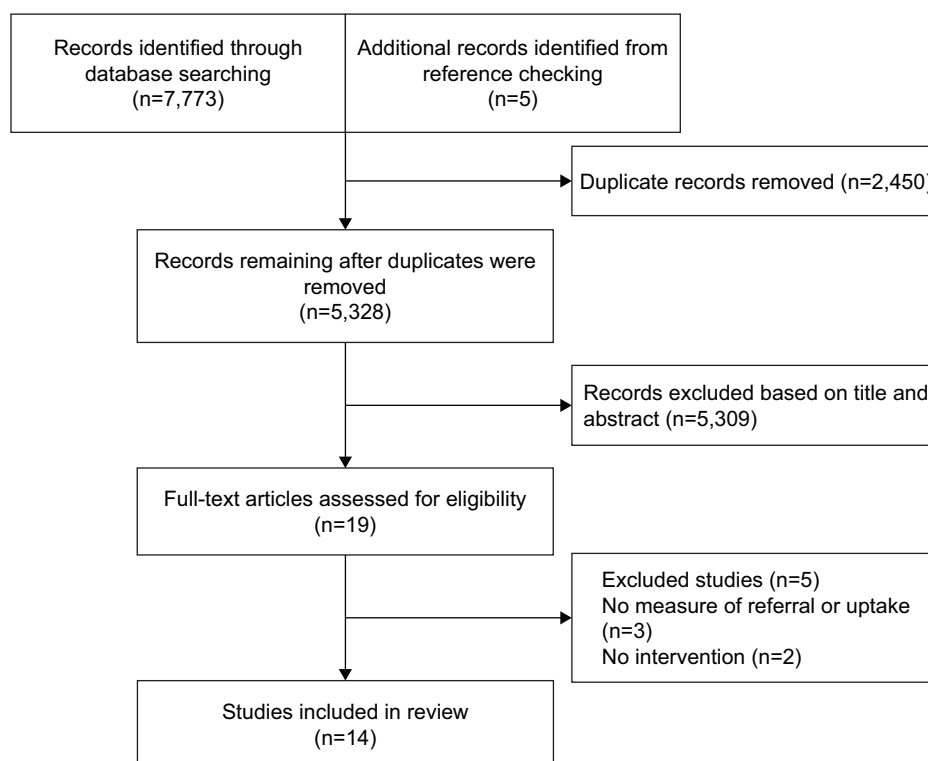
Records identified through database searching (n=7,773)

Additional records identified from reference checking (n=5)

Duplicate records removed (n=2,450)

Records remaining after duplicates were removed (n=5,328)

Records excluded based on title and abstract (n=5,309)

Full-text articles assessed for eligibility (n=19)

Excluded studies (n=5)
No measure of referral or uptake (n=3)
No intervention (n=2)

Studies included in review (n=14)